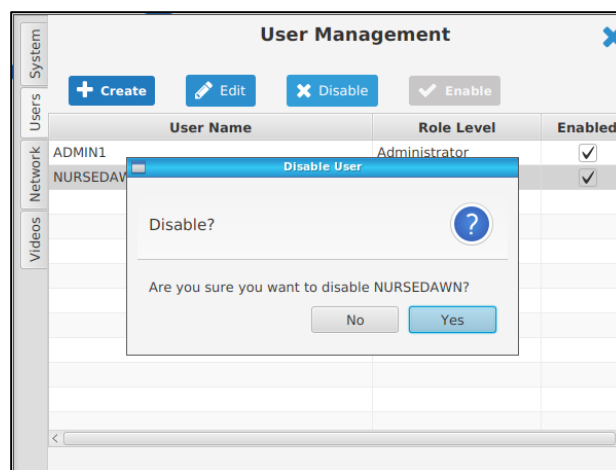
System
Users
Network
Videos

User Management

Create
Edit
Disable
Enable

| User Name | Role Level | Enabled |
|---|---|---|
| ADMIN1 | Administrator | ✓ |
| NURSEDAW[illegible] | | ✓ |

Disable User

Disable?

?

Are you sure you want to disable NURSEDAWN?

No
Yes